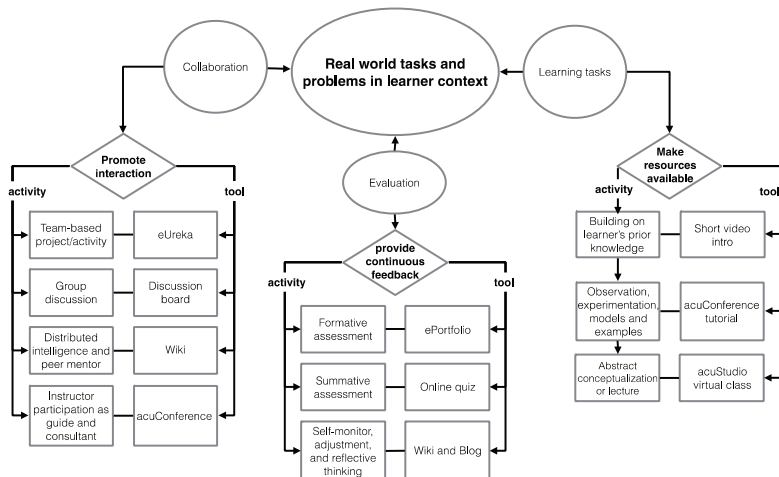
Collaboration

Real world tasks and problems in learner context

Learning tasks

Promote interaction

activity

tool

Team-based project/activity

eUreka

Group discussion

Discussion board

Distributed intelligence and peer mentor

Wiki

Instructor participation as guide and consultant

acuConference

Evaluation

provide continuous feedback

activity

tool

Formative assessment

ePortfolio

Summative assessment

Online quiz

Self-monitor, adjustment, and reflective thinking

Wiki and Blog

Make resources available

activity

tool

Building on learner's prior knowledge

Short video intro

Observation, experimentation, models and examples

acuConference tutorial

Abstract conceptualization or lecture

acuStudio virtual class